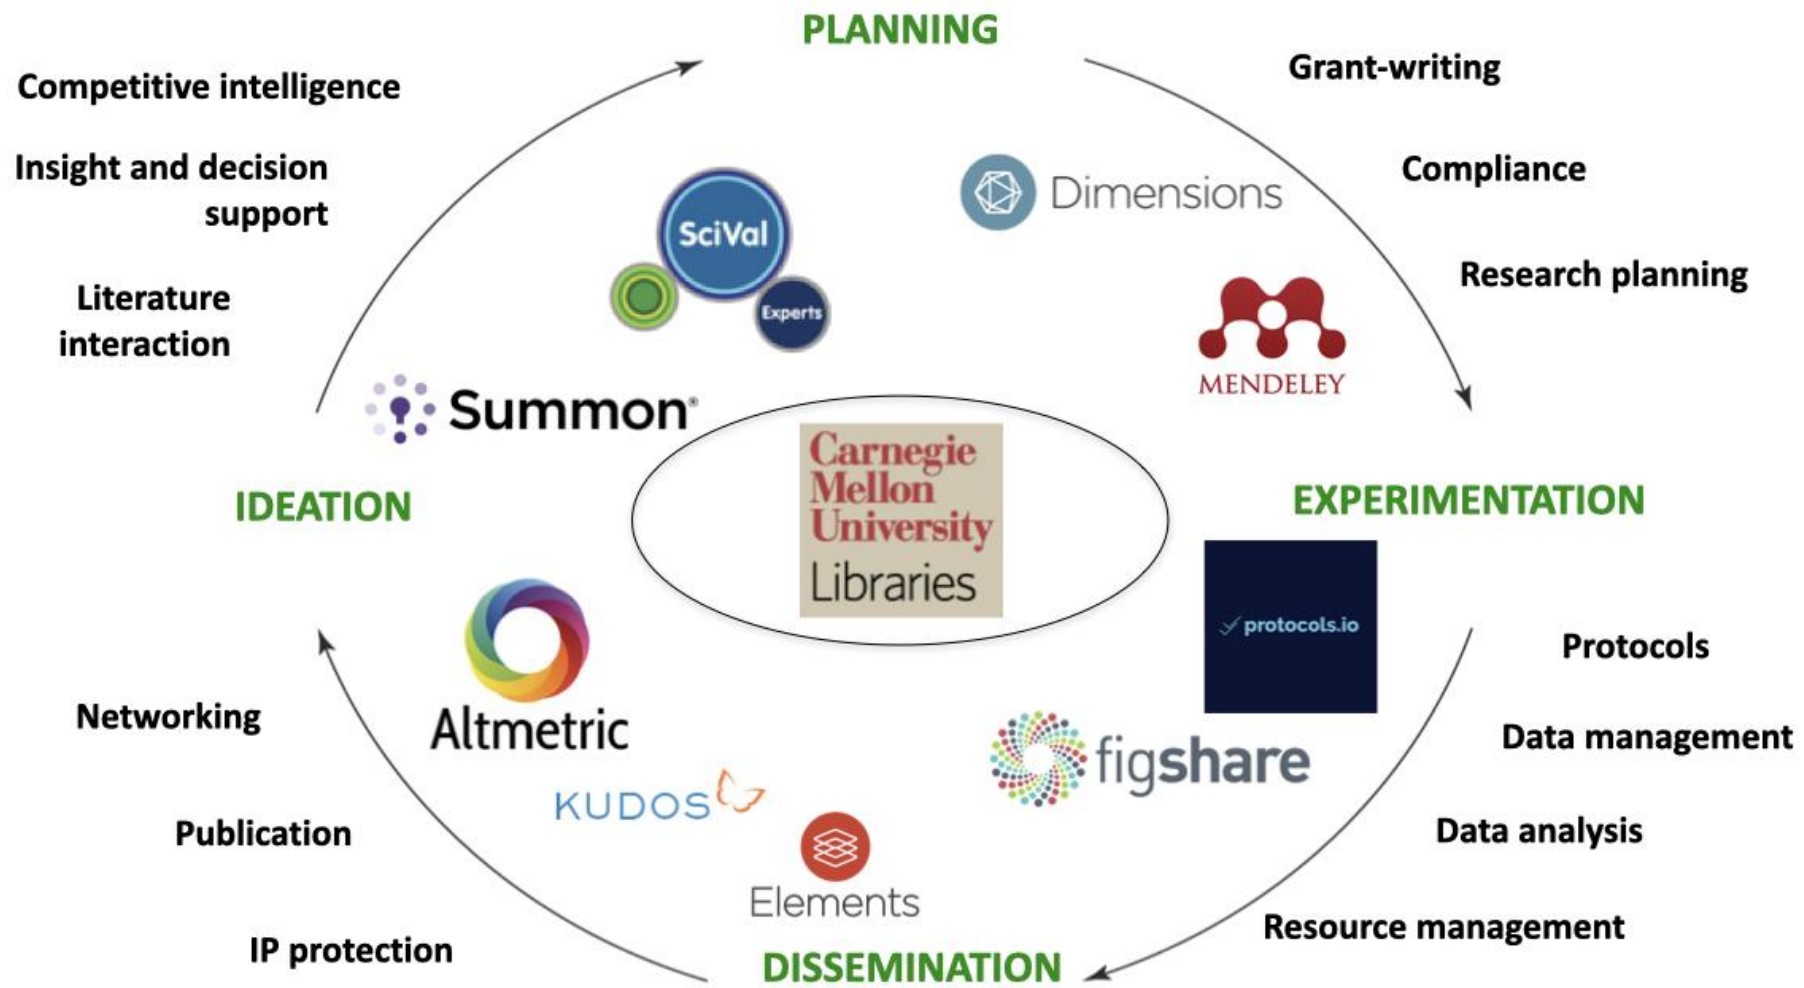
PLANNING

Competitive intelligence

Insight and decision support

Literature interaction

Grant-writing

Compliance

Research planning

SciVal

Experts

Dimensions

MENDELEY

Summon®

IDEATION

Carnegie Mellon University Libraries

EXPERIMENTATION

protocols.io

Protocols

Data management

Data analysis

Resource management

figshare

Altmetric

KUDOS

Elements

Networking

Publication

IP protection

DISSEMINATION